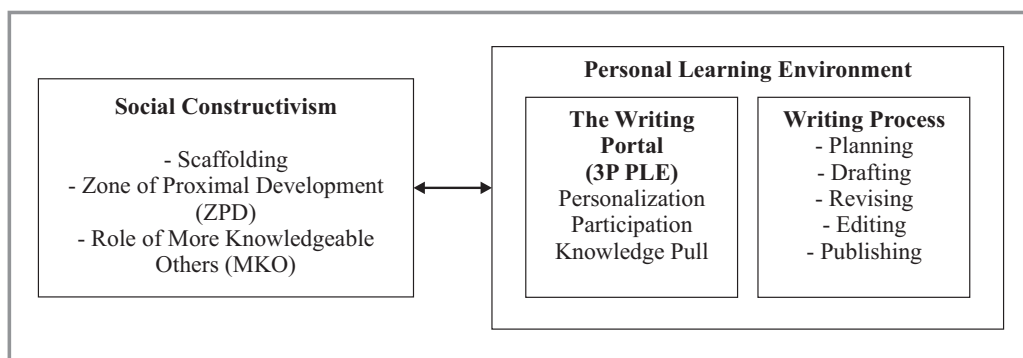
Social Constructivism

- Scaffolding
- Zone of Proximal Development (ZPD)
- Role of More Knowledgeable Others (MKO)

Personal Learning Environment

The Writing Portal
(3P PLE)
Personalization
Participation
Knowledge Pull

Writing Process
- Planning
- Drafting
- Revising
- Editing
- Publishing